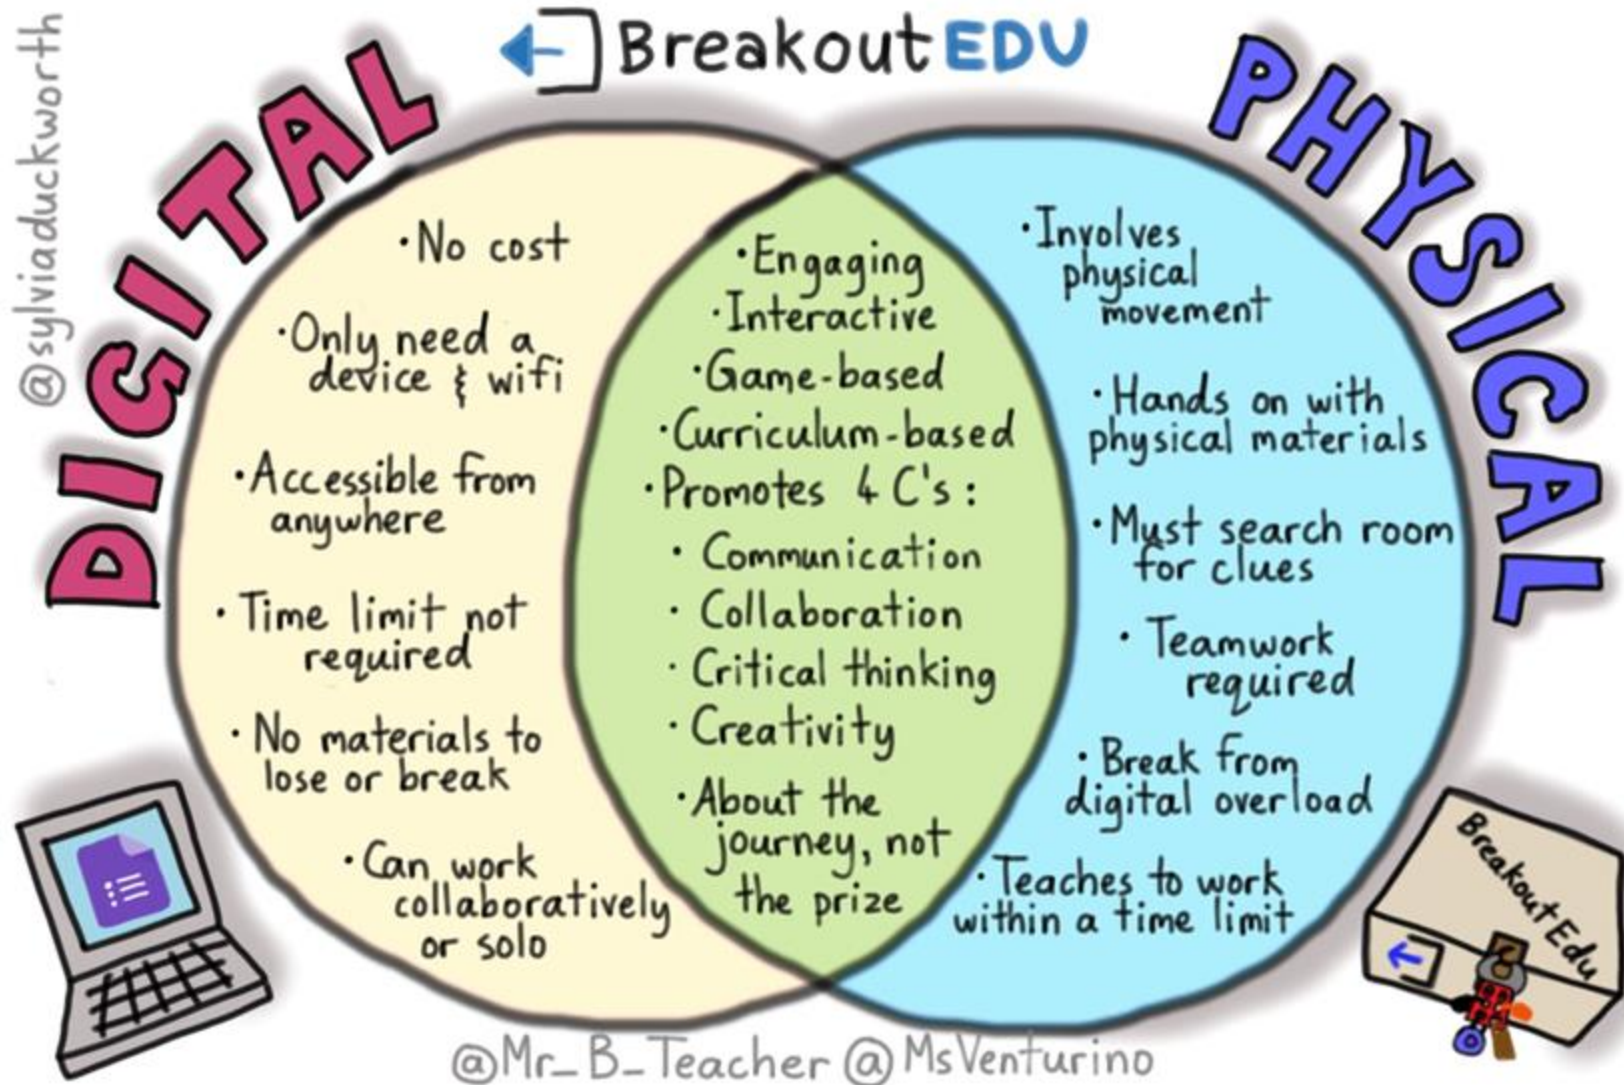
@sylviaduckworth

BreakoutEDU

DIGITAL

PHYSICAL

·No cost

·Only need a device & wifi

·Accessible from anywhere

·Time limit not required

·No materials to lose or break

·Can work collaboratively or solo

·Engaging
·Interactive
·Game-based
·Curriculum-based
·Promotes 4 C's:
· Communication
· Collaboration
· Critical thinking
· Creativity
·About the journey, not the prize

·Involves physical movement

·Hands on with physical materials

·Must search room for clues

· Teamwork required

·Break from digital overload

·Teaches to work within a time limit

BreakoutEdu

@Mr_B_Teacher @MsVenturino